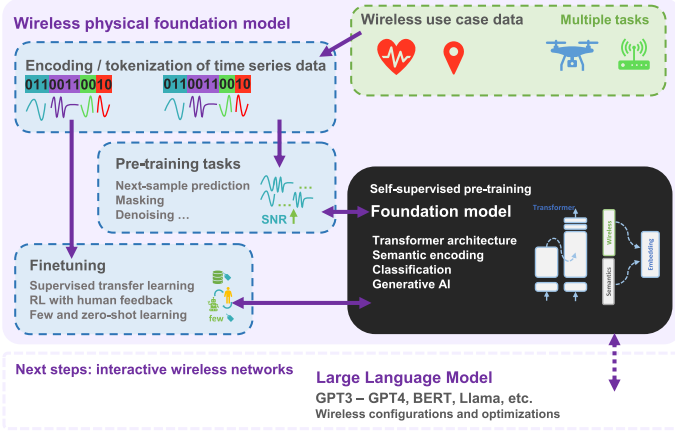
Wireless physical foundation model

Wireless use case data

Multiple tasks

Encoding / tokenization of time series data

011 0011 00 10

011 0011 00 10

Pre-training tasks

Next-sample prediction
Masking
Denoising ...

SNR

Self-supervised pre-training

Foundation model

Transformer

Transformer architecture
Semantic encoding
Classification
Generative AI

Wireless

Semantics

Embedding

Finetuning

Supervised transfer learning
RL with human feedback
Few and zero-shot learning

few

Next steps: interactive wireless networks

Large Language Model

GPT3 – GPT4, BERT, Llama, etc.
Wireless configurations and optimizations